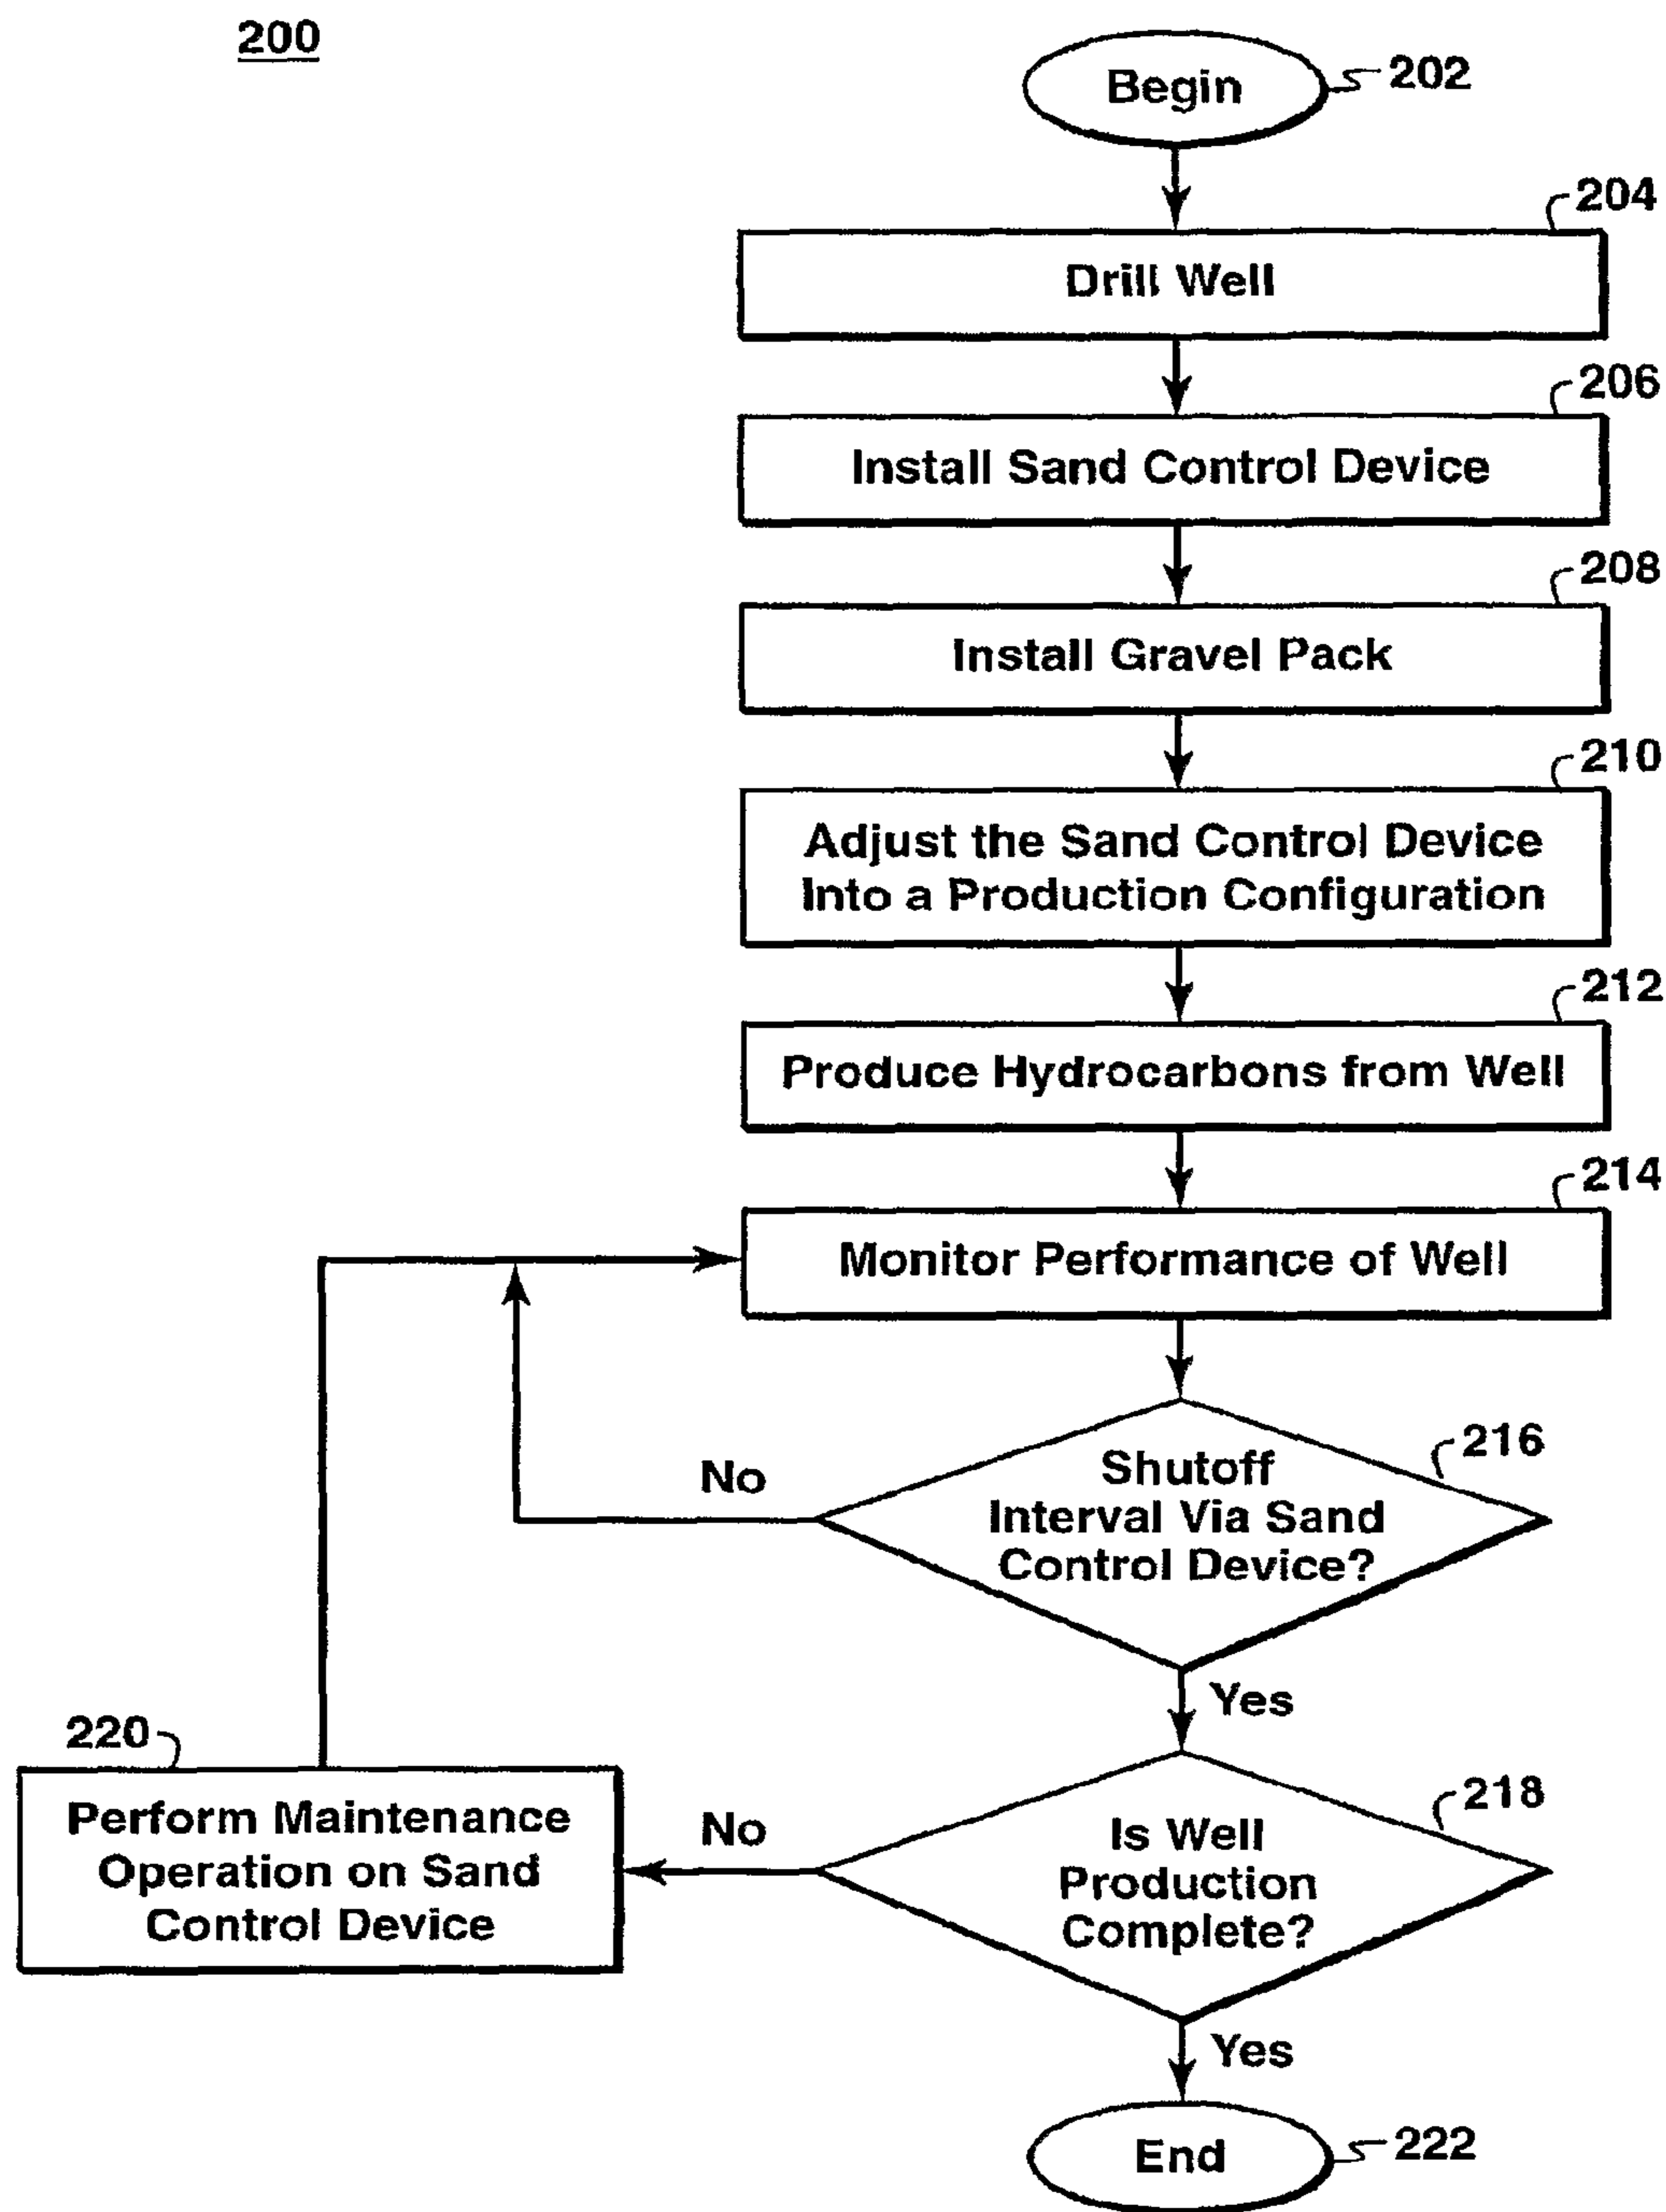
200

Begin 202

204
Drill Well

206
Install Sand Control Device

208
Install Gravel Pack

210
Adjust the Sand Control Device Into a Production Configuration

212
Produce Hydrocarbons from Well

214
Monitor Performance of Well

216
Shutoff Interval Via Sand Control Device?

No

Yes

218
Is Well Production Complete?

No

220
Perform Maintenance Operation on Sand Control Device

Yes

End 222